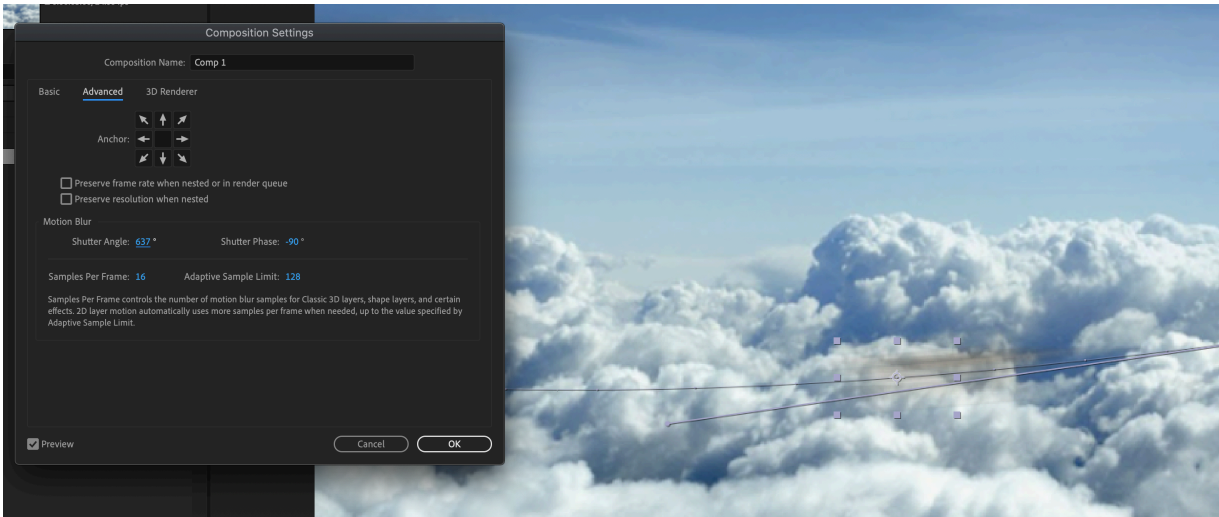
Composition Settings

Composition Name: Comp 1

Basic Advanced 3D Renderer

Anchor:

Preserve frame rate when nested or in render queue
Preserve resolution when nested

Motion Blur

Shutter Angle: 637 ° Shutter Phase: -90 °

Samples Per Frame: 16 Adaptive Sample Limit: 128

Samples Per Frame controls the number of motion blur samples for Classic 3D layers, shape layers, and certain effects. 2D layer motion automatically uses more samples per frame when needed, up to the value specified by Adaptive Sample Limit.

Preview

Cancel OK